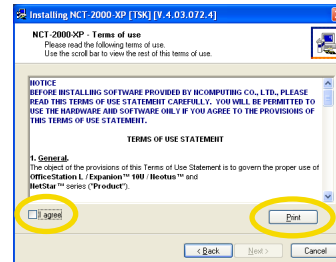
Installing NCT-2000-XP [TSK] [V.4.03.072.4]

NCT-2000-XP - Terms of use
Please read the following terms of use.
Use the scroll bar to view the rest of this terms of use.

NOTICE
BEFORE INSTALLING SOFTWARE PROVIDED BY NCOMPUTING CO., LTD., PLEASE READ THIS TERMS OF USE STATEMENT CAREFULLY. YOU WILL BE PERMITTED TO USE THE HARDWARE AND SOFTWARE ONLY IF YOU AGREE TO THE PROVISIONS OF THIS TERMS OF USE STATEMENT.

TERMS OF USE STATEMENT

1. General.
The object of the provisions of this Terms of Use Statement is to govern the proper use of OfficeStation L / Expanion™ 10U / Neotus™ and NetStar™ series ("Product").

I agree

Print

< Back Next > Cancel